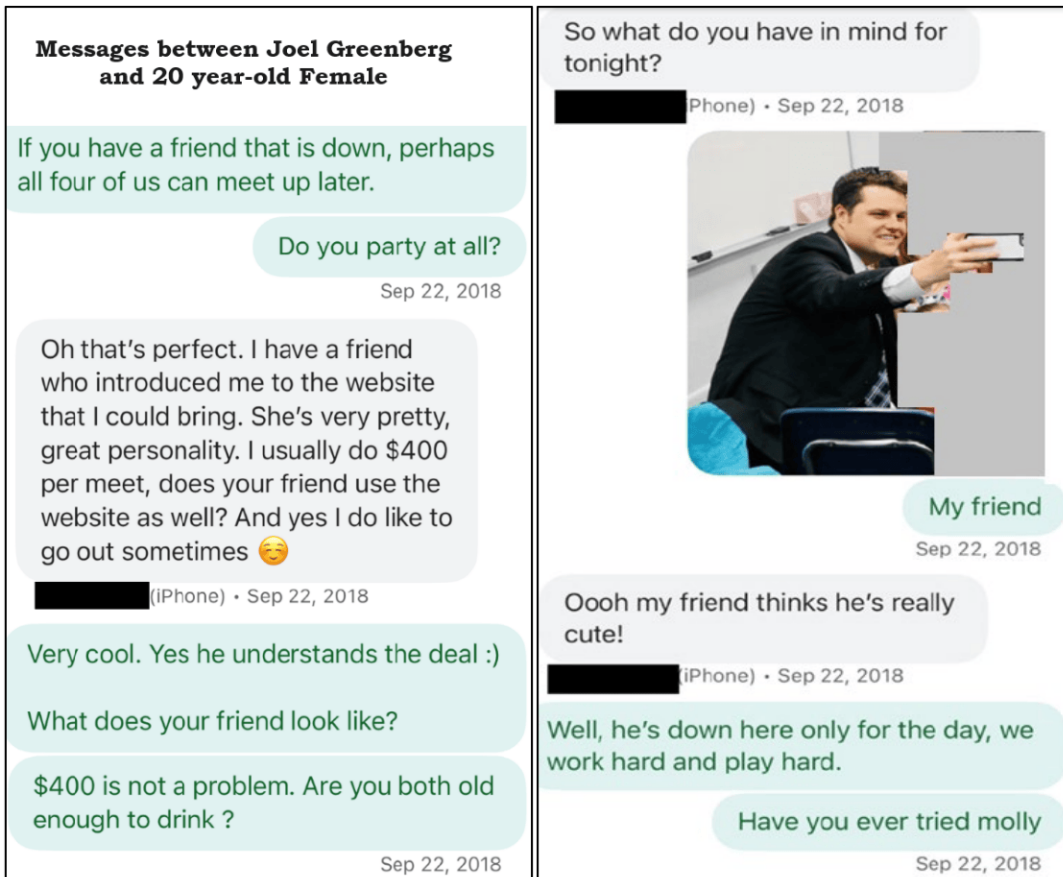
Messages between Joel Greenberg and 20 year-old Female

If you have a friend that is down, perhaps all four of us can meet up later.

Do you party at all?

Sep 22, 2018

Oh that's perfect. I have a friend who introduced me to the website that I could bring. She's very pretty, great personality. I usually do $400 per meet, does your friend use the website as well? And yes I do like to go out sometimes ☺️

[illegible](iPhone) • Sep 22, 2018

Very cool. Yes he understands the deal :)

What does your friend look like?

$400 is not a problem. Are you both old enough to drink ?

Sep 22, 2018

So what do you have in mind for tonight?

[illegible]Phone) • Sep 22, 2018

My friend

Sep 22, 2018

Oooh my friend thinks he's really cute!

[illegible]iPhone) • Sep 22, 2018

Well, he's down here only for the day, we work hard and play hard.

Have you ever tried molly

Sep 22, 2018